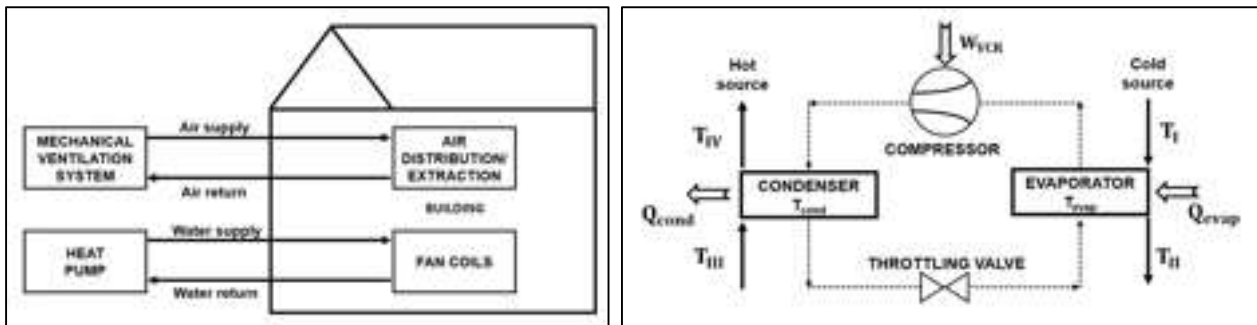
MECHANICAL VENTILATION SYSTEM

Air supply

Air return

AIR DISTRIBUTION/ EXTRACTION

BUILDING

HEAT PUMP

Water supply

Water return

FAN COILS

$W_{VCR}$

Hot source

COMPRESSOR

Cold source

$T_{IV}$

$T_{I}$

$Q_{cond}$

CONDENSER
$T_{cond}$

EVAPORATOR
$T_{evap}$

$Q_{evap}$

$T_{III}$

THROTTLING VALVE

$T_{II}$